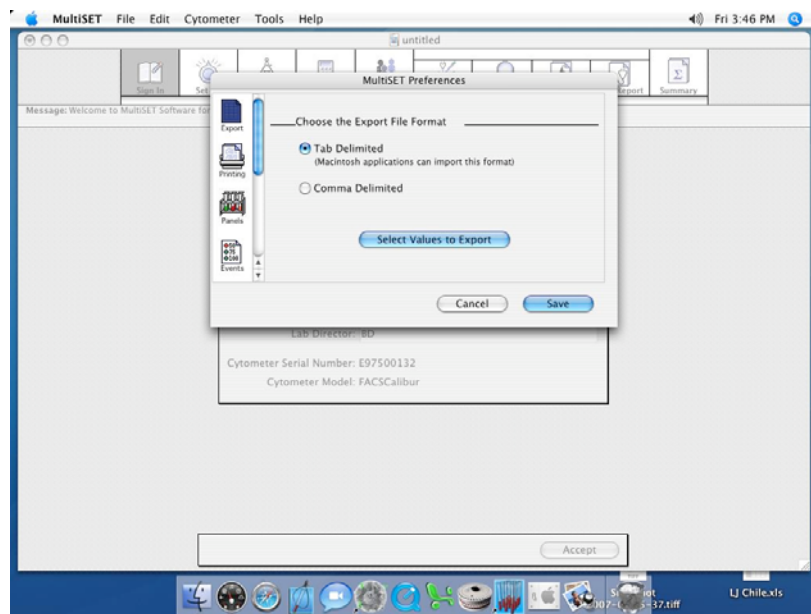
MultiSET File Edit Cytometer Tools Help

Fri 3:46 PM

untitled

Sign In

Set

Report

Summary

Message: Welcome to MultiSET Software for

MultiSET Preferences

Export

Printing

Panels

Events

Choose the Export File Format

Tab Delimited
(Macintosh applications can import this format)

Comma Delimited

Select Values to Export

Cancel

Save

Lab Director: BD

Cytometer Serial Number: E97500132

Cytometer Model: FACSCalibur

Accept

S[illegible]ot
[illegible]07-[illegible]5-37.tiff

LJ Chile.xls